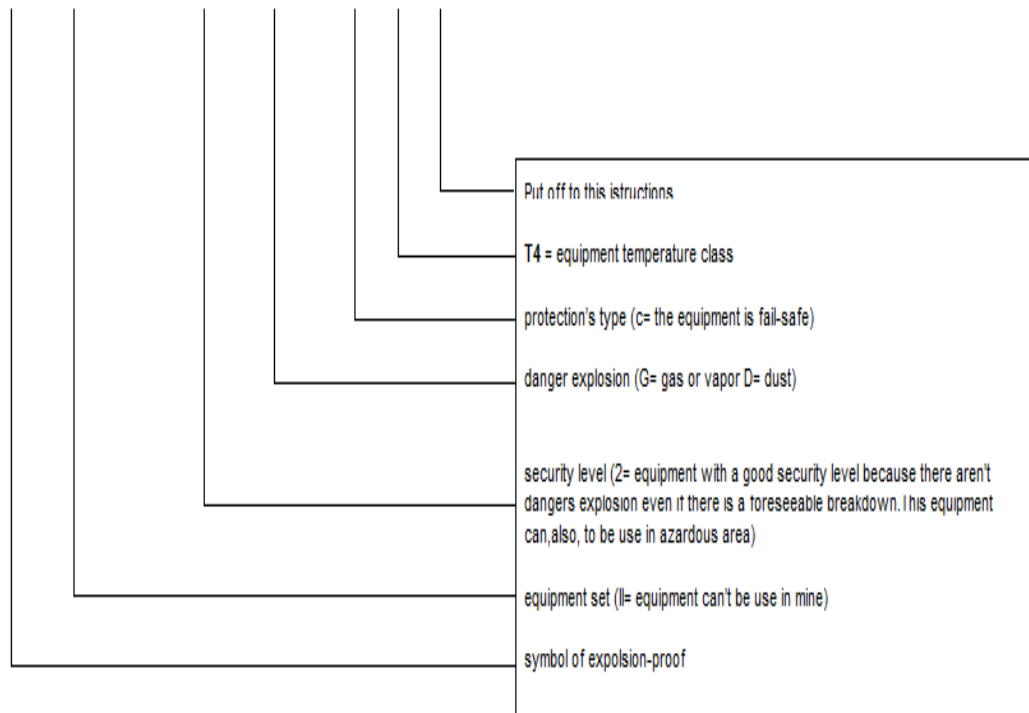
Put off to this istructions

T4 = equipment temperature class

protection's type (c= the equipment is fail-safe)

danger explosion (G= gas or vapor D= dust)

security level (2= equipment with a good security level because there aren't dangers explosion even if there is a foreseeable breakdown. This equipment can,also, to be use in azardous area)

equipment set (II= equipment can't be use in mine)

symbol of expolsion-proof